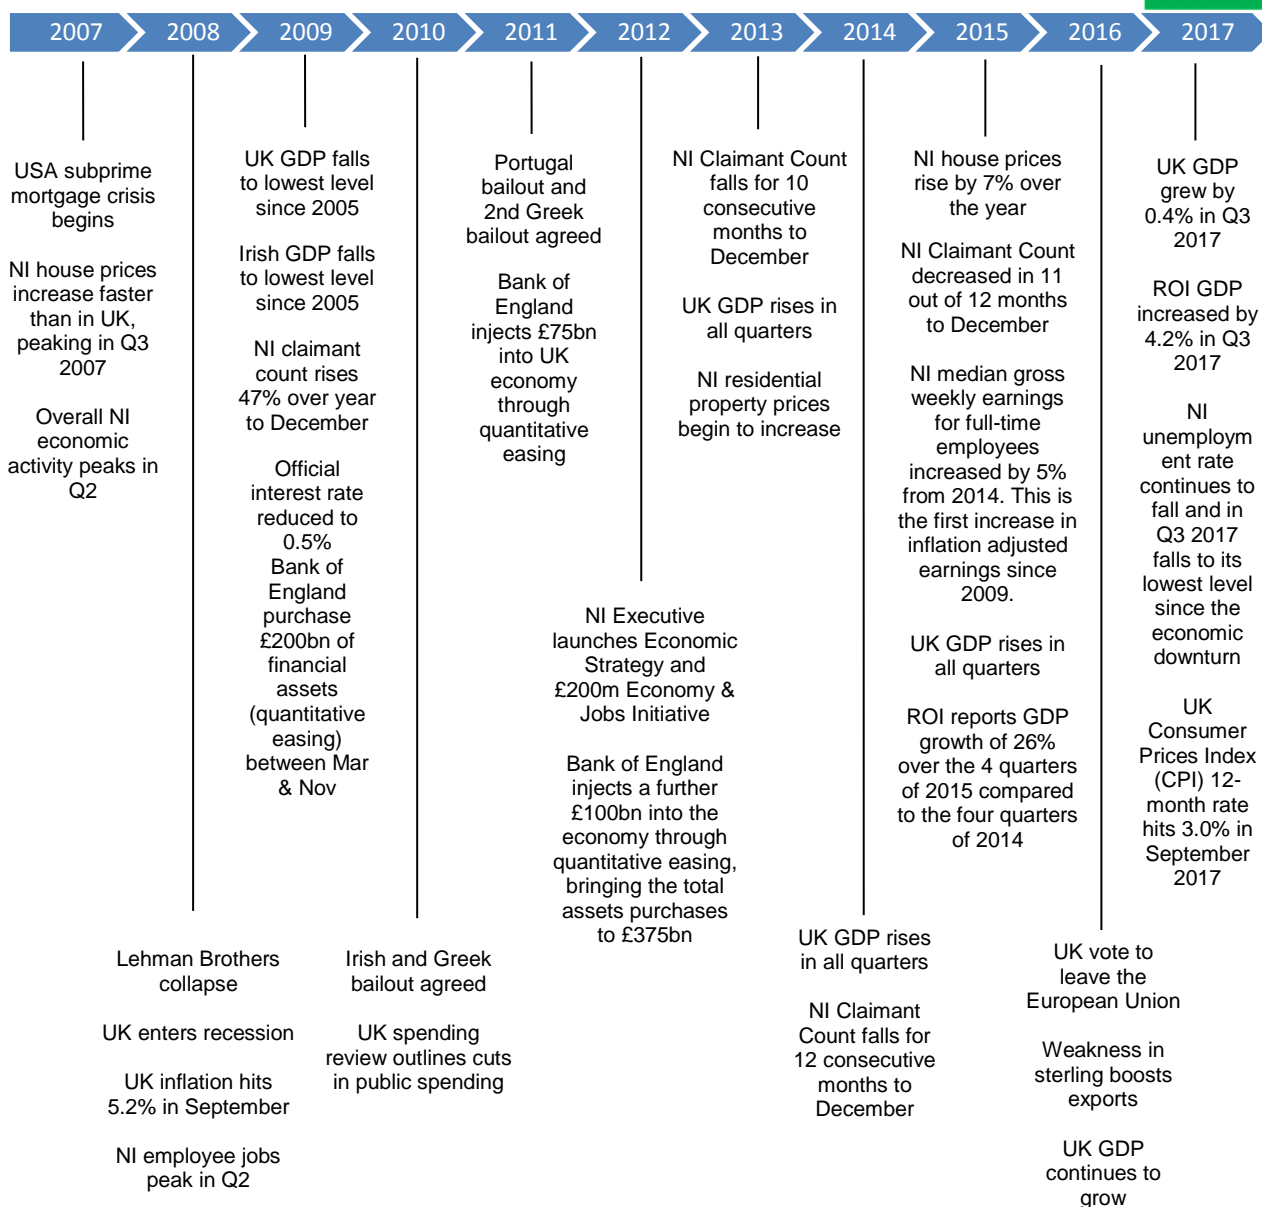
2007 2008 2009 2010 2011 2012 2013 2014 2015 2016 2017

USA subprime mortgage crisis begins

NI house prices increase faster than in UK, peaking in Q3 2007

Overall NI economic activity peaks in Q2

Lehman Brothers collapse

UK enters recession

UK inflation hits 5.2% in September

NI employee jobs peak in Q2

UK GDP falls to lowest level since 2005

Irish GDP falls to lowest level since 2005

NI claimant count rises 47% over year to December

Official interest rate reduced to 0.5%
Bank of England purchase £200bn of financial assets (quantitative easing) between Mar & Nov

Irish and Greek bailout agreed

UK spending review outlines cuts in public spending

Portugal bailout and 2nd Greek bailout agreed

Bank of England injects £75bn into UK economy through quantitative easing

NI Executive launches Economic Strategy and £200m Economy & Jobs Initiative

Bank of England injects a further £100bn into the economy through quantitative easing, bringing the total assets purchases to £375bn

NI Claimant Count falls for 10 consecutive months to December

UK GDP rises in all quarters

NI residential property prices begin to increase

UK GDP rises in all quarters

NI Claimant Count falls for 12 consecutive months to December

NI house prices rise by 7% over the year

NI Claimant Count decreased in 11 out of 12 months to December

NI median gross weekly earnings for full-time employees increased by 5% from 2014. This is the first increase in inflation adjusted earnings since 2009.

UK GDP rises in all quarters

ROI reports GDP growth of 26% over the 4 quarters of 2015 compared to the four quarters of 2014

UK vote to leave the European Union

Weakness in sterling boosts exports

UK GDP continues to grow

UK GDP grew by 0.4% in Q3 2017

ROI GDP increased by 4.2% in Q3 2017

NI unemployment rate continues to fall and in Q3 2017 falls to its lowest level since the economic downturn

UK Consumer Prices Index (CPI) 12-month rate hits 3.0% in September 2017